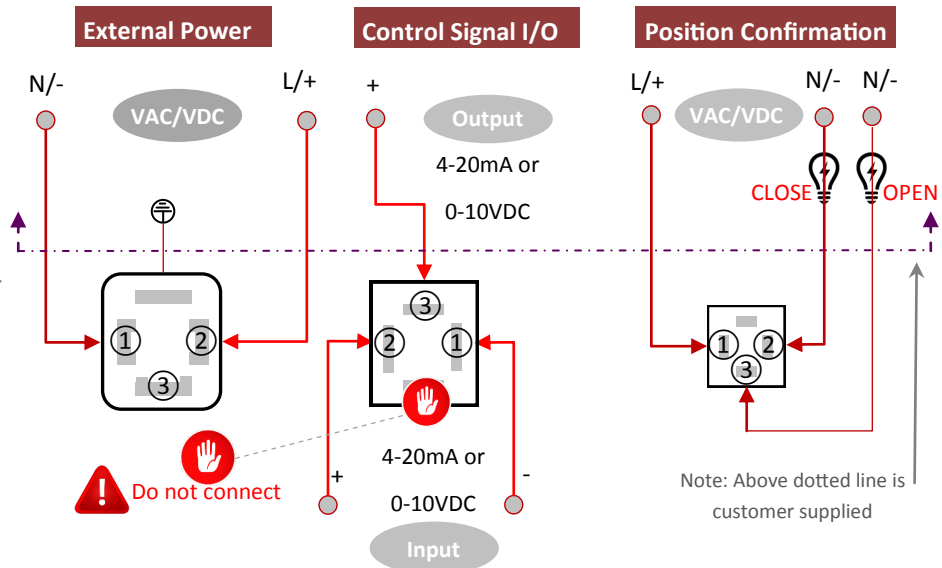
External Power

N/-

L/+

VAC/VDC

①

②

③

Do not connect

Control Signal I/O

+

Output

4-20mA or

0-10VDC

③

②

①

4-20mA or

0-10VDC

+

-

Input

Position Confirmation

L/+

N/-

N/-

VAC/VDC

CLOSE

OPEN

①

②

③

Note: Above dotted line is customer supplied